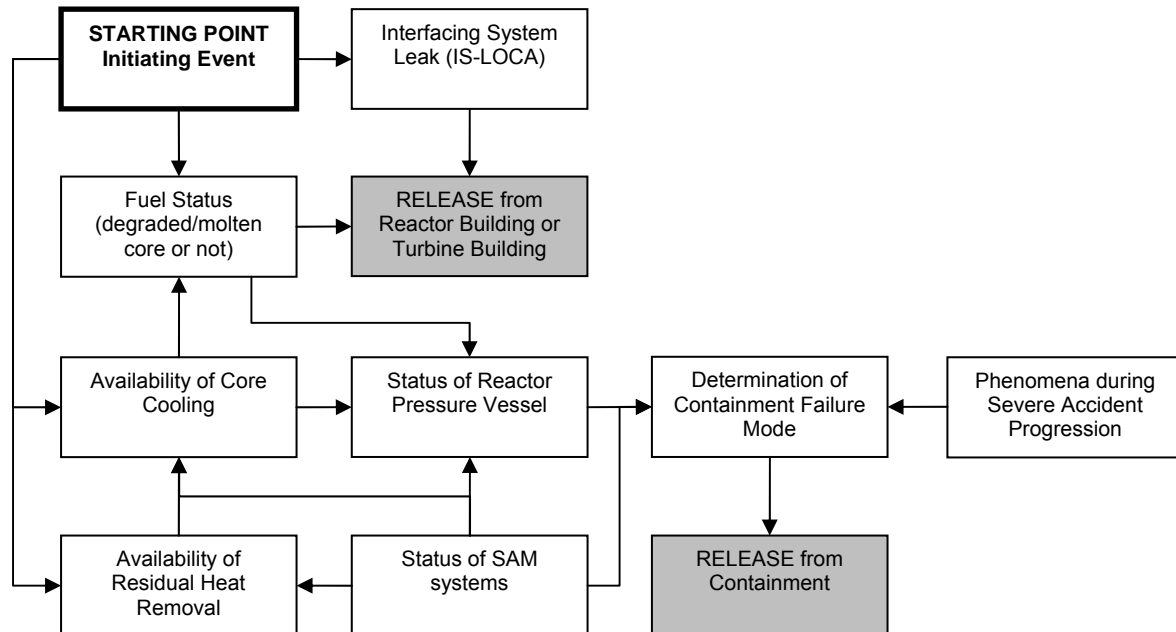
STARTING POINT
Initiating Event

Interfacing System Leak (IS-LOCA)

Fuel Status (degraded/molten core or not)

RELEASE from Reactor Building or Turbine Building

Availability of Core Cooling

Status of Reactor Pressure Vessel

Determination of Containment Failure Mode

Phenomena during Severe Accident Progression

Availability of Residual Heat Removal

Status of SAM systems

RELEASE from Containment